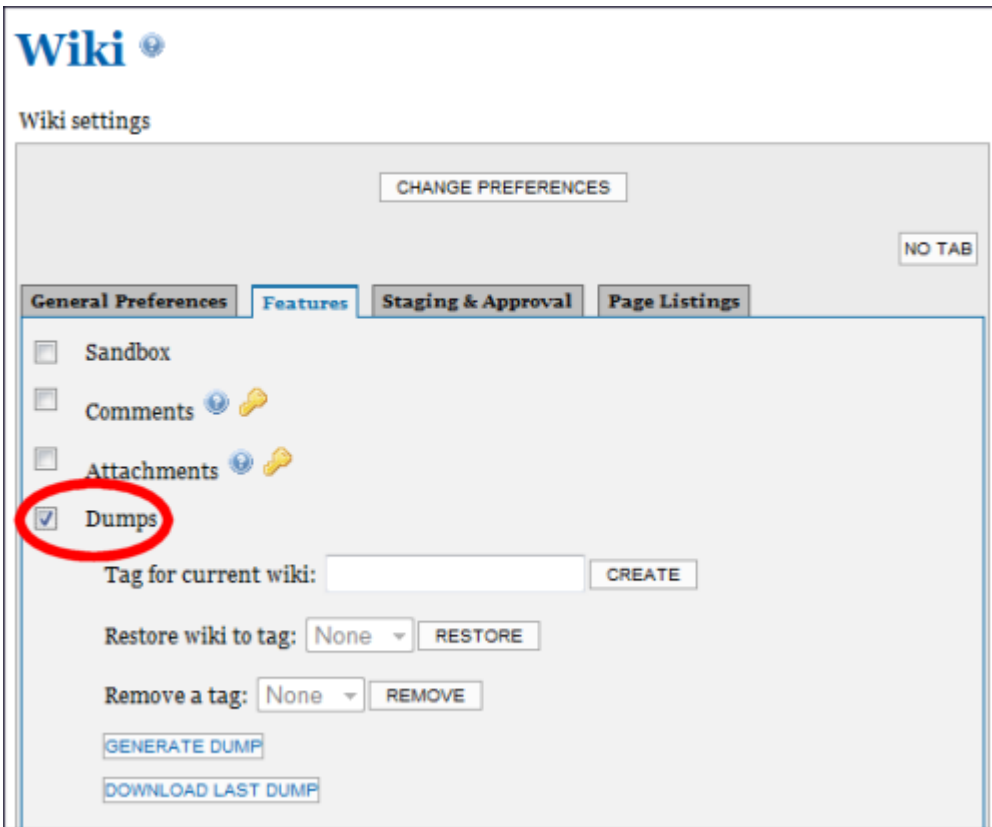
Wiki

Wiki settings

CHANGE PREFERENCES

NO TAB

General Preferences | Features | Staging & Approval | Page Listings

Sandbox

Comments

Attachments

Dumps

Tag for current wiki: CREATE

Restore wiki to tag: None RESTORE

Remove a tag: None REMOVE

GENERATE DUMP

DOWNLOAD LAST DUMP